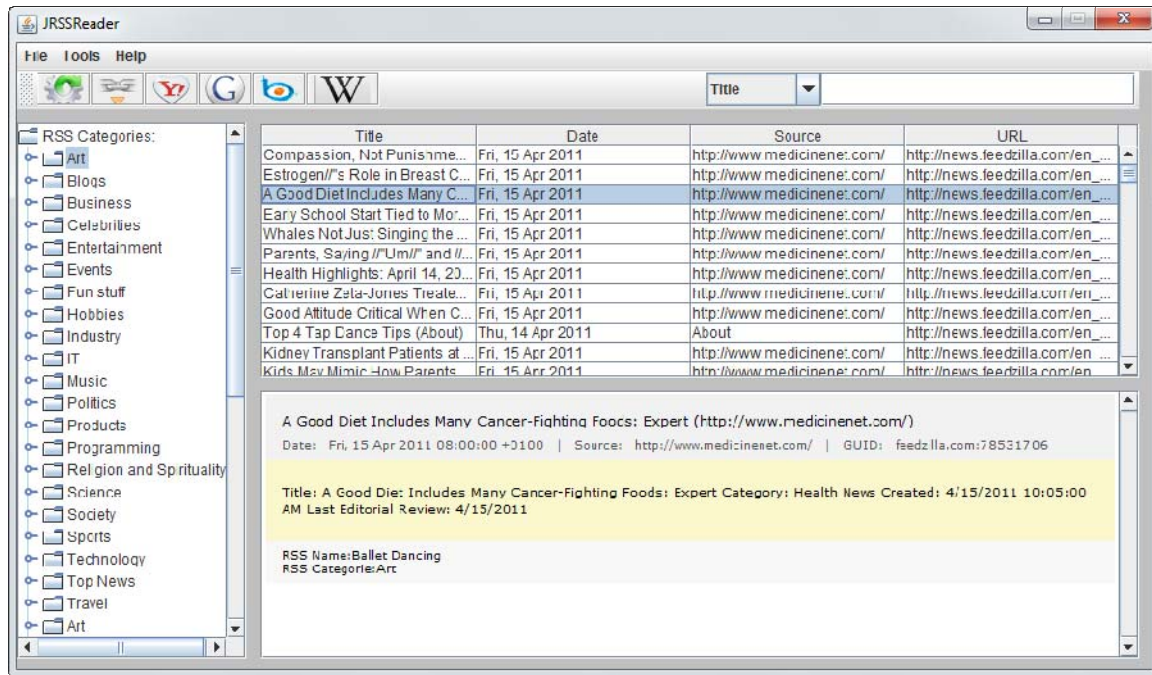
JRSSReader

File Tools Help

Title

RSS Categories:
Art
Blogs
Business
Celebrities
Entertainment
Events
Fun stuff
Hobbies
Industry
IT
Music
Politics
Products
Programming
Religion and Spirituality
Science
Society
Sports
Technology
Top News
Travel
Art

| Title | Date | Source | URL |
|---|---|---|---|
| Compassion, Not Punishme... | Fri, 15 Apr 2011 | http://www.medicinenet.com/ | http://news.feedzilla.com/en_... |
| Estrogen//"s Role in Breast C... | Fri, 15 Apr 2011 | http://www.medicinenet.com/ | http://news.feedzilla.com/en_... |
| A Good Diet Includes Many C... | Fri, 15 Apr 2011 | http://www.medicinenet.com/ | http://news.feedzilla.com/en_... |
| Early School Start Tied to Mor... | Fri, 15 Apr 2011 | http://www.medicinenet.com/ | http://news.feedzilla.com/en_... |
| Whales Not Just Singing the ... | Fri, 15 Apr 2011 | http://www.medicinenet.com/ | http://news.feedzilla.com/en_... |
| Parents, Saying //"Um//" and //... | Fri, 15 Apr 2011 | http://www.medicinenet.com/ | http://news.feedzilla.com/en_... |
| Health Highlights: April 14, 20... | Fri, 15 Apr 2011 | http://www.medicinenet.com/ | http://news.feedzilla.com/en_... |
| Catherine Zeta-Jones Treate... | Fri, 15 Apr 2011 | http://www.medicinenet.com/ | http://news.feedzilla.com/en_... |
| Good Attitude Critical When C... | Fri, 15 Apr 2011 | http://www.medicinenet.com/ | http://news.feedzilla.com/en_... |
| Top 4 Tap Dance Tips (About) | Thu, 14 Apr 2011 | About | http://news.feedzilla.com/en_... |
| Kidney Transplant Patients at ... | Fri, 15 Apr 2011 | http://www.medicinenet.com/ | http://news.feedzilla.com/en_... |
| Kids May Mimic How Parents... | Fri, 15 Apr 2011 | http://www.medicinenet.com/ | http://news.feedzilla.com/en_... |

A Good Diet Includes Many Cancer-Fighting Foods: Expert (http://www.medicinenet.com/)
Date: Fri, 15 Apr 2011 08:00:00 +0100 | Source: http://www.medicinenet.com/ | GUID: feedzilla.com:78531706

Title: A Good Diet Includes Many Cancer-Fighting Foods: Expert Category: Health News Created: 4/15/2011 10:05:00 AM Last Editorial Review: 4/15/2011

RSS Name:Ballet Dancing
RSS Categorie:Art